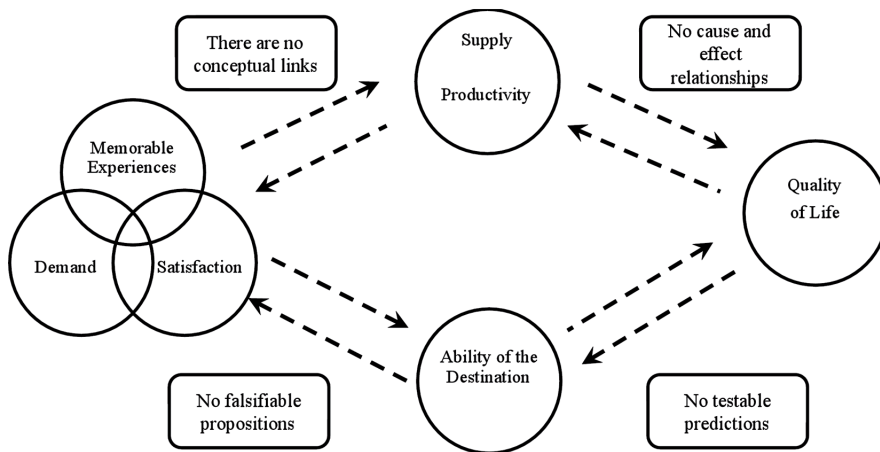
There are no conceptual links

Supply

Productivity

No cause and effect relationships

Memorable Experiences

Demand

Satisfaction

Quality of Life

Ability of the Destination

No falsifiable propositions

No testable predictions